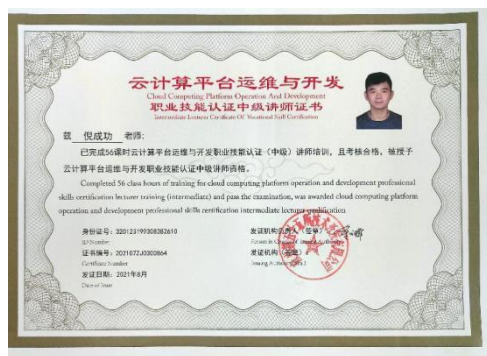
Cloud Computing Platform Operation And Development

云计算平台运维与开发

职业技能认证中级讲师证书

Intermediate Lecturer Certificate Of Vocational Skill Certification

兹 倪成功 老师:

已完成56课时云计算平台运维与开发职业技能认证(中级)讲师培训,且考核合格,被授予云计算平台运维与开发职业技能认证中级讲师资格。

Completed 56 class hours of training for cloud computing platform operation and development professional skills certification lecturer training (intermediate) and pass the examination, was awarded cloud computing platform operation and development professional skills certification intermediate lecturer qualification.

身份证号: 320123199308382610
ID Number

证书编号: 20210722J0300864
Certificate Number

发证日期: 2021年8月
Date of Issue

发证机构负责人(签章)
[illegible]

发证机构(签章)
Issuing Authority (Stamp)